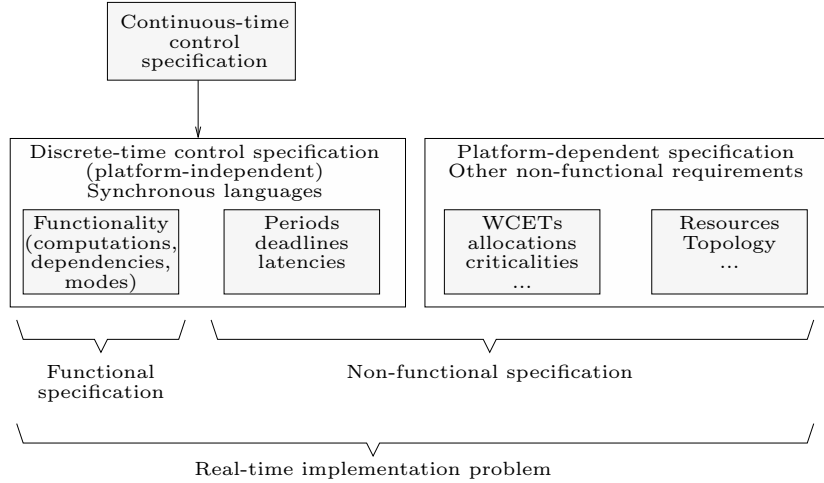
Continuous-time control specification

Discrete-time control specification (platform-independent) Synchronous languages

Functionality (computations, dependencies, modes)

Periods deadlines latencies

Platform-dependent specification Other non-functional requirements

WCETs allocations criticalities ...

Resources Topology ...

Functional specification

Non-functional specification

Real-time implementation problem